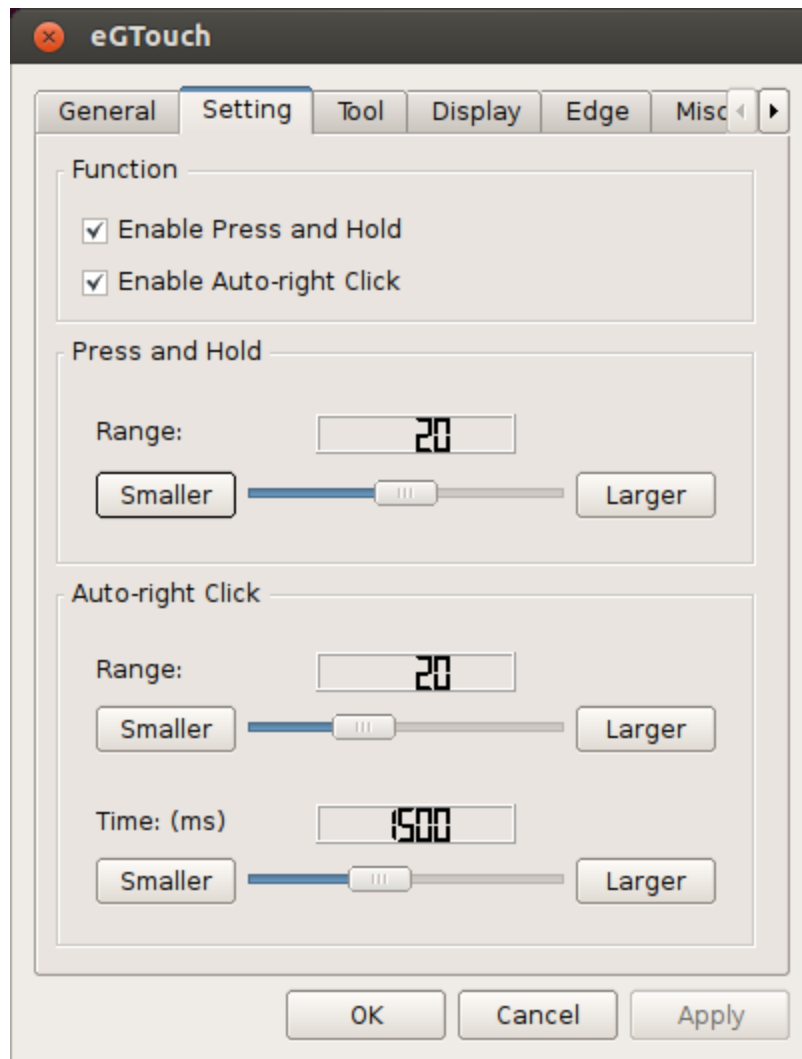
eGTouch

General | Setting | Tool | Display | Edge | Misc

Function

☑ Enable Press and Hold

☑ Enable Auto-right Click

Press and Hold

Range: 20

Smaller | Larger

Auto-right Click

Range: 20

Smaller | Larger

Time: (ms) 1500

Smaller | Larger

OK | Cancel | Apply